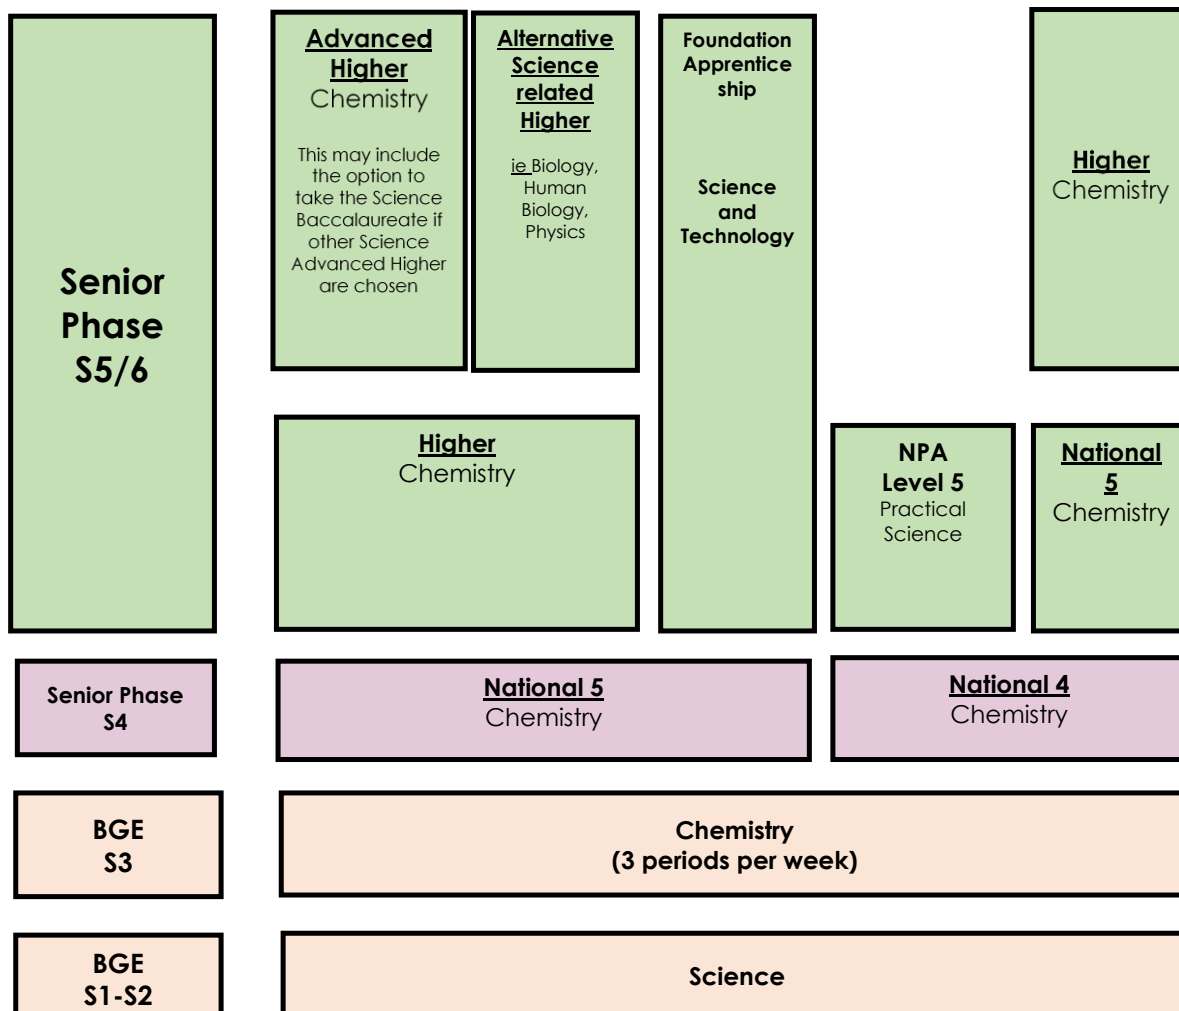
Senior Phase S5/6

Advanced Higher
Chemistry

This may include the option to take the Science Baccalaureate if other Science Advanced Higher are chosen

Alternative Science related Higher

ie Biology, Human Biology, Physics

Foundation Apprentice ship

Science and Technology

Higher
Chemistry

Higher
Chemistry

NPA Level 5
Practical Science

National 5
Chemistry

Senior Phase S4

National 5
Chemistry

National 4
Chemistry

BGE S3

Chemistry
(3 periods per week)

BGE S1-S2

Science